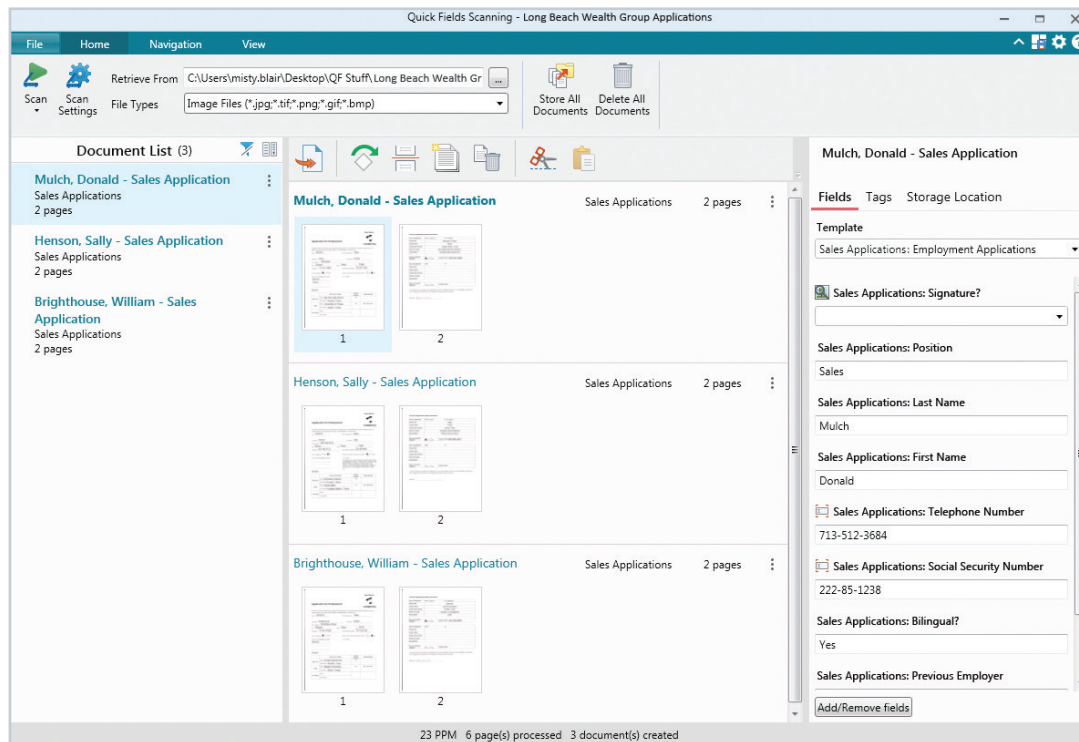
Quick Fields Scanning - Long Beach Wealth Group Applications

File Home Navigation View

Scan
Scan Settings
Retrieve From C:\Users\misty.blair\Desktop\QF Stuff\Long Beach Wealth Gr ...
File Types Image Files (*.jpg;*.tif;*.png;*.gif;*.bmp)
Store All Documents
Delete All Documents

Document List (3)

Mulch, Donald - Sales Application
Sales Applications
2 pages

Henson, Sally - Sales Application
Sales Applications
2 pages

Brighthouse, William - Sales Application
Sales Applications
2 pages

Mulch, Donald - Sales Application Sales Applications 2 pages
1 2

Henson, Sally - Sales Application Sales Applications 2 pages
1 2

Brighthouse, William - Sales Application Sales Applications 2 pages
1 2

Mulch, Donald - Sales Application

Fields Tags Storage Location

Template
Sales Applications: Employment Applications

Sales Applications: Signature?

Sales Applications: Position
Sales

Sales Applications: Last Name
Mulch

Sales Applications: First Name
Donald

Sales Applications: Telephone Number
713-512-3684

Sales Applications: Social Security Number
222-85-1238

Sales Applications: Bilingual?
Yes

Sales Applications: Previous Employer

Add/Remove fields

23 PPM 6 page(s) processed 3 document(s) created